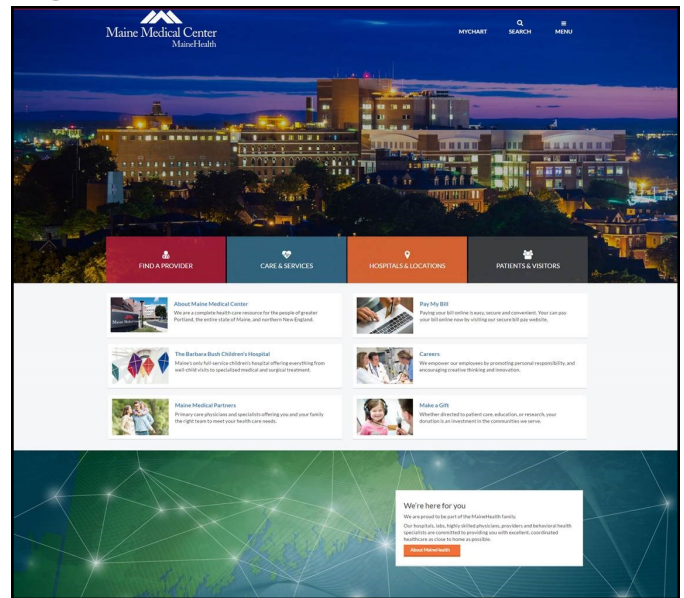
Maine Medical Center
MaineHealth

MYCHART
SEARCH
MENU

FIND A PROVIDER
CARE & SERVICES
HOSPITALS & LOCATIONS
PATIENTS & VISITORS

About Maine Medical Center
We are a complete health care resource for the people of greater Portland, the entire state of Maine, and northern New England.

Pay My Bill
Paying your bill online is easy, secure and convenient. Your can pay your bill online now by visiting our secure bill pay website.

The Barbara Bush Children's Hospital
Maine's only full service children's hospital offering everything from well child visits to specialized medical and surgical treatment.

Careers
We empower our employees by promoting personal responsibility, and encouraging creative thinking and innovation.

Maine Medical Partners
Primary care physicians and specialists offering you and your family the right team to meet your health care needs.

Make a Gift
Whether directed to patient care, education, or research, your donation is an investment in the communities we serve.

We're here for you
We are proud to be part of the MaineHealth family.
Our hospitals, labs, highly skilled physicians, providers and behavioral health specialists are committed to providing you with excellent, coordinated healthcare as close to home as possible.
About MaineHealth